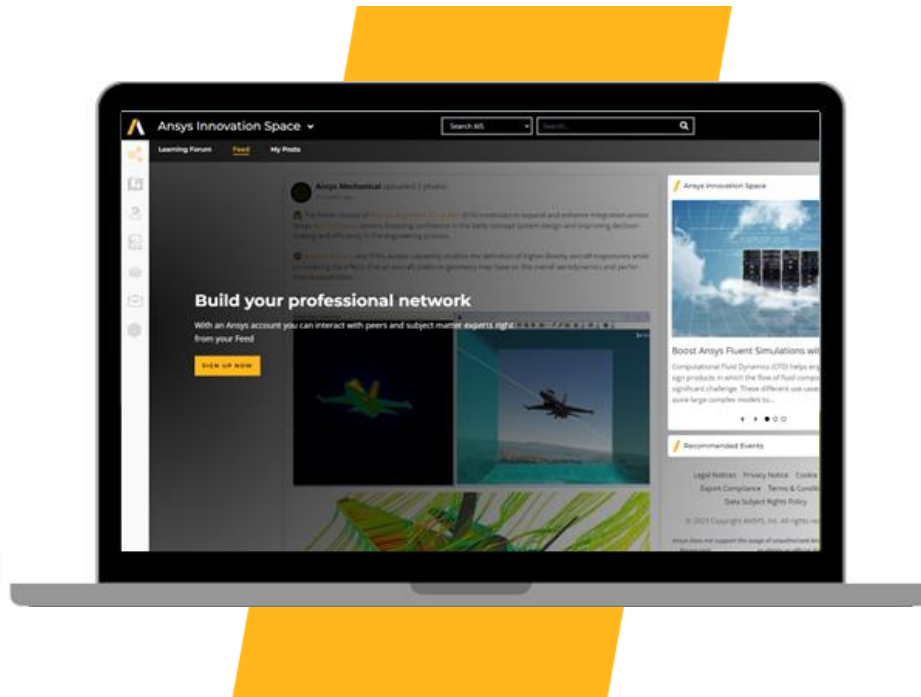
Ansys Innovation Space

Search All

Search...

Learning Forum Feed My Posts

Ansys Mechanical uploaded 7 photos

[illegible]

Build your professional network

With an Ansys account you can interact with peers and subject matter experts right from your Feed

SIGN UP NOW

Ansys Innovation Space

Boost Ansys Fluent Simulations wi

Computational Fluid Dynamics (CFD) helps eng sign products in which the flow of fluid compo significant challenge. These different use cases quire large complex models to...

Recommended Events

Legal Notices Privacy Notice Cookie Export Compliance Terms & Condi Data Subject Rights Policy

© 2023 Copyright ANSYS, Inc. All rights re

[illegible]